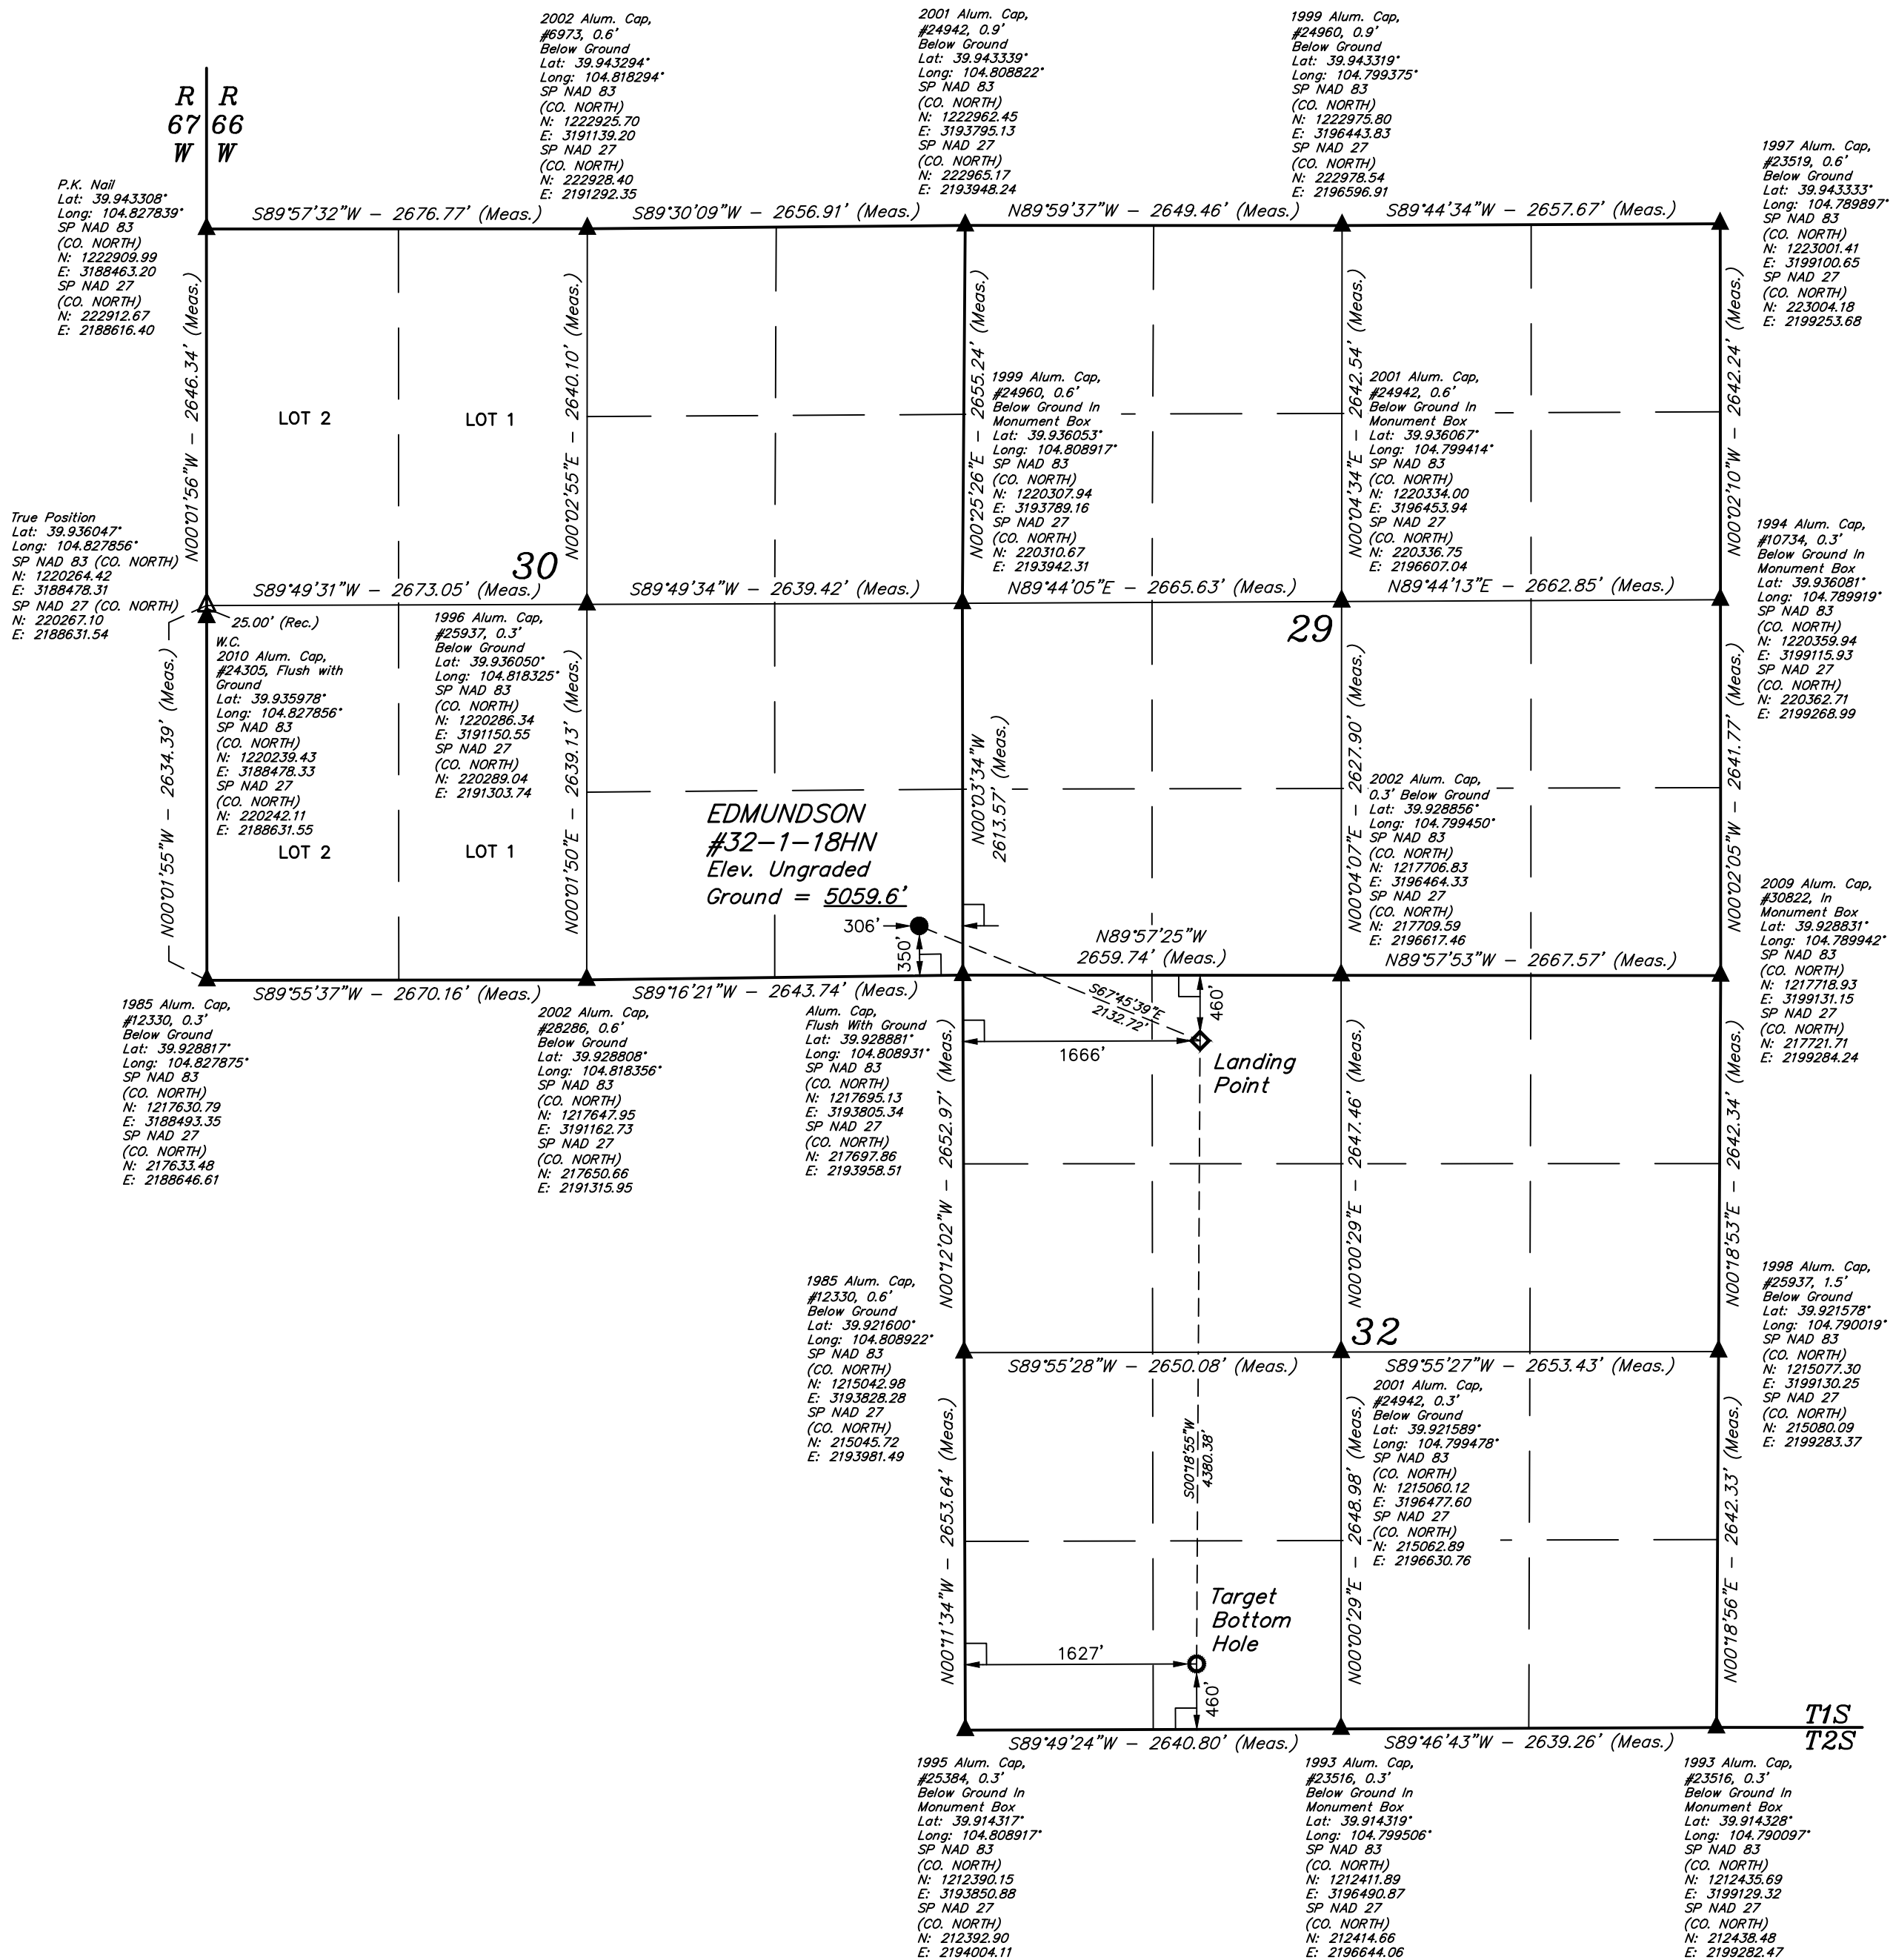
R 67 W | R 66 W

2002 Alum. Cap, #6973, 0.6' Below Ground Lat: 39.943294° Long: 104.818294° SP NAD 83 (CO. NORTH) N: 1222925.70 E: 3191139.20 SP NAD 27 (CO. NORTH) N: 222928.40 E: 2191292.35

2001 Alum. Cap, #24942, 0.9' Below Ground Lat: 39.943339° Long: 104.808822° SP NAD 83 (CO. NORTH) N: 1222962.45 E: 3193795.13 SP NAD 27 (CO. NORTH) N: 222965.17 E: 2193948.24

1999 Alum. Cap, #24960, 0.9' Below Ground Lat: 39.943319° Long: 104.799375° SP NAD 83 (CO. NORTH) N: 1222975.80 E: 3196443.83 SP NAD 27 (CO. NORTH) N: 222978.54 E: 2196596.91

1997 Alum. Cap, #23519, 0.6' Below Ground Lat: 39.943333° Long: 104.789897° SP NAD 83 (CO. NORTH) N: 1223001.41 E: 3199100.65 SP NAD 27 (CO. NORTH) N: 223004.18 E: 2199253.68

P.K. Nail Lat: 39.943308° Long: 104.827839° SP NAD 83 (CO. NORTH) N: 1222909.99 E: 3188463.20 SP NAD 27 (CO. NORTH) N: 222912.67 E: 2188616.40

S89°57'32"W – 2676.77' (Meas.)
S89°30'09"W – 2656.91' (Meas.)
N89°59'37"W – 2649.46' (Meas.)
S89°44'34"W – 2657.67' (Meas.)

N00°01'56"W – 2646.34' (Meas.)
N00°02'55"E – 2640.10' (Meas.)
N00°25'26"E – 2655.24' (Meas.)
N00°04'34"E – 2642.54' (Meas.)
N00°02'10"W – 2642.24' (Meas.)

LOT 2
LOT 1

1999 Alum. Cap, #24960, 0.6' Below Ground In Monument Box Lat: 39.936053° Long: 104.808917° SP NAD 83 (CO. NORTH) N: 1220307.94 E: 3193789.16 SP NAD 27 (CO. NORTH) N: 220310.67 E: 2193942.31

2001 Alum. Cap, #24942, 0.6' Below Ground In Monument Box Lat: 39.936067° Long: 104.799414° SP NAD 83 (CO. NORTH) N: 1220334.00 E: 3196453.94 SP NAD 27 (CO. NORTH) N: 220336.75 E: 2196607.04

1994 Alum. Cap, #10734, 0.3' Below Ground In Monument Box Lat: 39.936081° Long: 104.789919° SP NAD 83 (CO. NORTH) N: 1220359.94 E: 3199115.93 SP NAD 27 (CO. NORTH) N: 220362.71 E: 2199268.99

True Position Lat: 39.936047° Long: 104.827856° SP NAD 83 (CO. NORTH) N: 1220264.42 E: 3188478.31 SP NAD 27 (CO. NORTH) N: 220267.10 E: 2188631.54

30

S89°49'31"W – 2673.05' (Meas.)
S89°49'34"W – 2639.42' (Meas.)
N89°44'05"E – 2665.63' (Meas.)
N89°44'13"E – 2662.85' (Meas.)

29

25.00' (Rec.)

W.C. 2010 Alum. Cap, #24305, Flush with Ground Lat: 39.935978° Long: 104.827856° SP NAD 83 (CO. NORTH) N: 1220239.43 E: 3188478.33 SP NAD 27 (CO. NORTH) N: 220242.11 E: 2188631.55

1996 Alum. Cap, #25937, 0.3' Below Ground Lat: 39.936050° Long: 104.818325° SP NAD 83 (CO. NORTH) N: 1220286.34 E: 3191150.55 SP NAD 27 (CO. NORTH) N: 220289.04 E: 2191303.74

N00°01'55"W – 2634.39' (Meas.)
N00°01'50"E – 2639.13' (Meas.)
N00°03'34"W 2613.57' (Meas.)
N00°04'07"E – 2627.90' (Meas.)
N00°02'05"W – 2641.77' (Meas.)

2002 Alum. Cap, 0.3' Below Ground Lat: 39.928856° Long: 104.799450° SP NAD 83 (CO. NORTH) N: 1217706.83 E: 3196464.33 SP NAD 27 (CO. NORTH) N: 217709.59 E: 2196617.46

EDMUNDSON #32–1–18HN Elev. Ungraded Ground = 5059.6'

LOT 2
LOT 1

2009 Alum. Cap, #30822, In Monument Box Lat: 39.928831° Long: 104.789942° SP NAD 83 (CO. NORTH) N: 1217718.93 E: 3199131.15 SP NAD 27 (CO. NORTH) N: 217721.71 E: 2199284.24

306'
350'
N89°57'25"W 2659.74' (Meas.)
N89°57'53"W – 2667.57' (Meas.)
S89°55'37"W – 2670.16' (Meas.)
S89°16'21"W – 2643.74' (Meas.)
S67°45'39"E 2132.72'
460'
1666'
Landing Point

1985 Alum. Cap, #12330, 0.3' Below Ground Lat: 39.928817° Long: 104.827875° SP NAD 83 (CO. NORTH) N: 1217630.79 E: 3188493.35 SP NAD 27 (CO. NORTH) N: 217633.48 E: 2188646.61

2002 Alum. Cap, #28286, 0.6' Below Ground Lat: 39.928808° Long: 104.818356° SP NAD 83 (CO. NORTH) N: 1217647.95 E: 3191162.73 SP NAD 27 (CO. NORTH) N: 217650.66 E: 2191315.95

Alum. Cap, Flush With Ground Lat: 39.928881° Long: 104.808931° SP NAD 83 (CO. NORTH) N: 1217695.13 E: 3193805.34 SP NAD 27 (CO. NORTH) N: 217697.86 E: 2193958.51

N00°12'02"W – 2652.97' (Meas.)
N00°00'29"E – 2647.46' (Meas.)
N00°18'53"E – 2642.34' (Meas.)

1985 Alum. Cap, #12330, 0.6' Below Ground Lat: 39.921600° Long: 104.808922° SP NAD 83 (CO. NORTH) N: 1215042.98 E: 3193828.28 SP NAD 27 (CO. NORTH) N: 215045.72 E: 2193981.49

32

1998 Alum. Cap, #25937, 1.5' Below Ground Lat: 39.921578° Long: 104.790019° SP NAD 83 (CO. NORTH) N: 1215077.30 E: 3199130.25 SP NAD 27 (CO. NORTH) N: 215080.09 E: 2199283.37

S89°55'28"W – 2650.08' (Meas.)
S89°55'27"W – 2653.43' (Meas.)

2001 Alum. Cap, #24942, 0.3' Below Ground Lat: 39.921589° Long: 104.799478° SP NAD 83 (CO. NORTH) N: 1215060.12 E: 3196477.60 SP NAD 27 (CO. NORTH) N: 215062.89 E: 2196630.76

S00°18'55"W 4380.38'

N00°11'34"W – 2653.64' (Meas.)
N00°00'29"E – 2648.98' (Meas.)
N00°18'56"E – 2642.33' (Meas.)

Target Bottom Hole
1627'
460'

T1S
T2S

S89°49'24"W – 2640.80' (Meas.)
S89°46'43"W – 2639.26' (Meas.)

1995 Alum. Cap, #25384, 0.3' Below Ground In Monument Box Lat: 39.914317° Long: 104.808917° SP NAD 83 (CO. NORTH) N: 1212390.15 E: 3193850.88 SP NAD 27 (CO. NORTH) N: 212392.90 E: 2194004.11

1993 Alum. Cap, #23516, 0.3' Below Ground In Monument Box Lat: 39.914319° Long: 104.799506° SP NAD 83 (CO. NORTH) N: 1212411.89 E: 3196490.87 SP NAD 27 (CO. NORTH) N: 212414.66 E: 2196644.06

1993 Alum. Cap, #23516, 0.3' Below Ground In Monument Box Lat: 39.914328° Long: 104.790097° SP NAD 83 (CO. NORTH) N: 1212435.69 E: 3199129.32 SP NAD 27 (CO. NORTH) N: 212438.48 E: 2199282.47